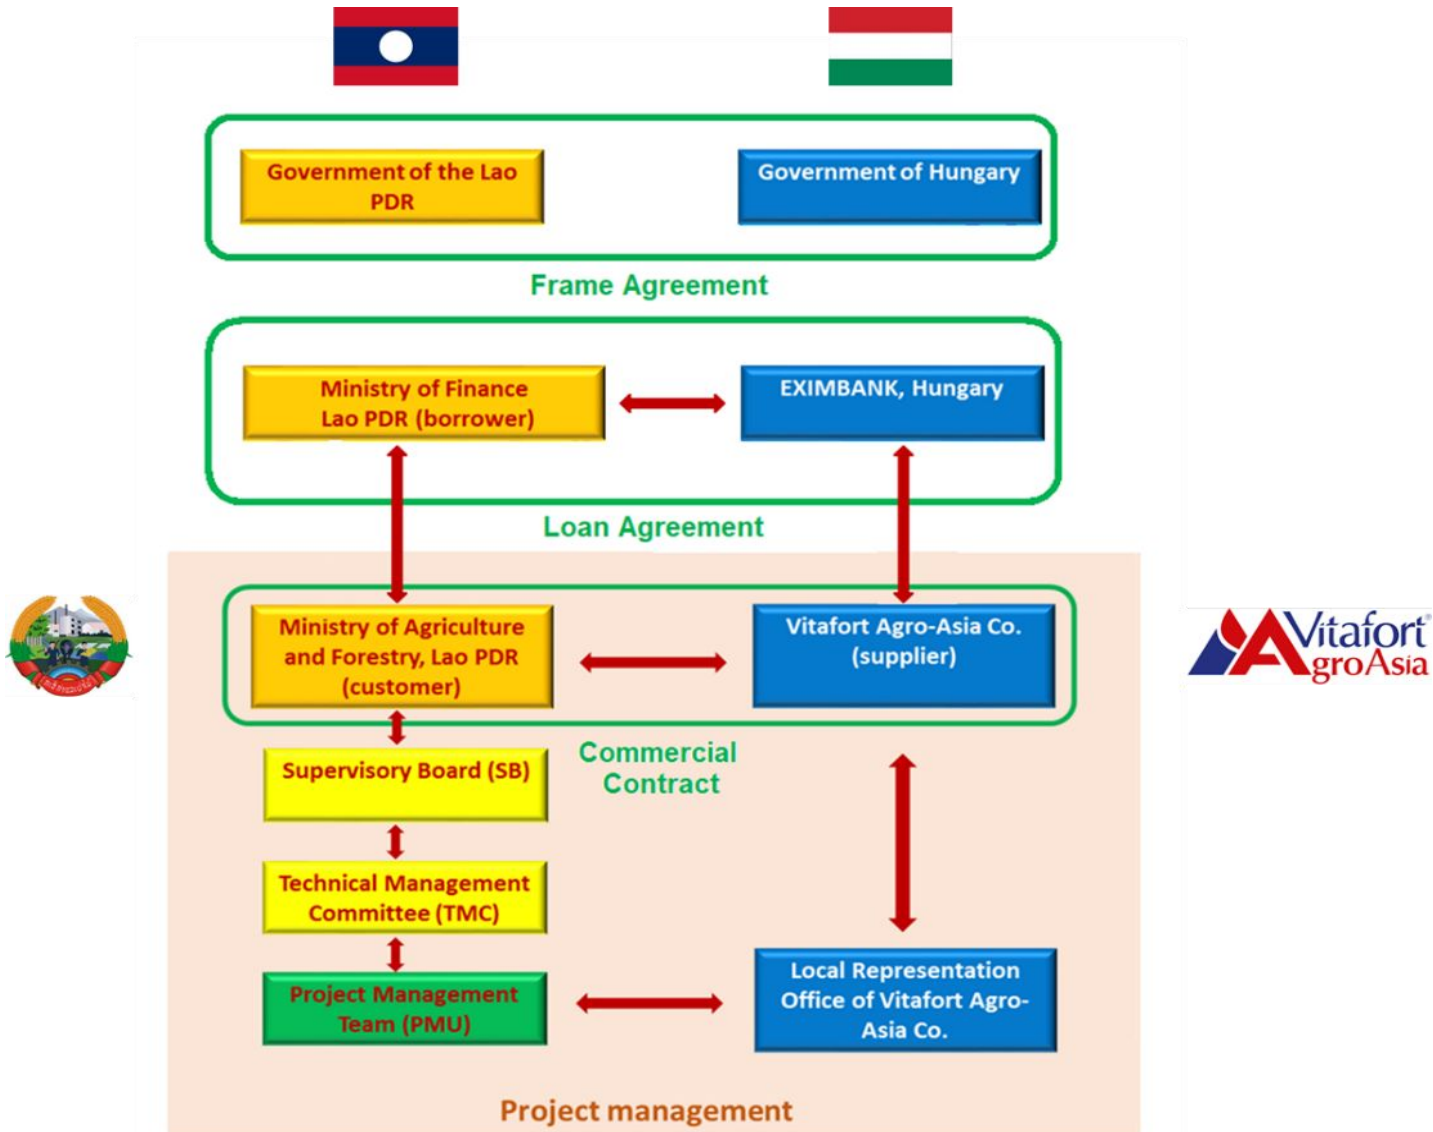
Government of the Lao PDR

Government of Hungary

Frame Agreement

Ministry of Finance Lao PDR (borrower)

EXIMBANK, Hungary

Loan Agreement

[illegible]

Ministry of Agriculture and Forestry, Lao PDR (customer)

Vitafort Agro-Asia Co. (supplier)

Vitafort AgroAsia

Commercial Contract

Supervisory Board (SB)

Technical Management Committee (TMC)

Project Management Team (PMU)

Local Representation Office of Vitafort Agro-Asia Co.

Project management